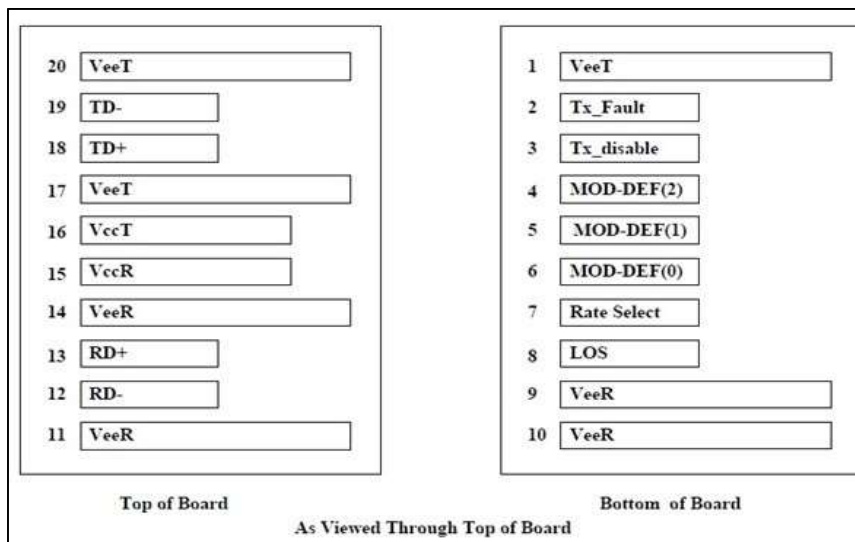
20 VeeT
19 TD-
18 TD+
17 VeeT
16 VccT
15 VccR
14 VeeR
13 RD+
12 RD-
11 VeeR

1 VeeT
2 Tx_Fault
3 Tx_disable
4 MOD-DEF(2)
5 MOD-DEF(1)
6 MOD-DEF(0)
7 Rate Select
8 LOS
9 VeeR
10 VeeR

Top of Board

Bottom of Board

As Viewed Through Top of Board